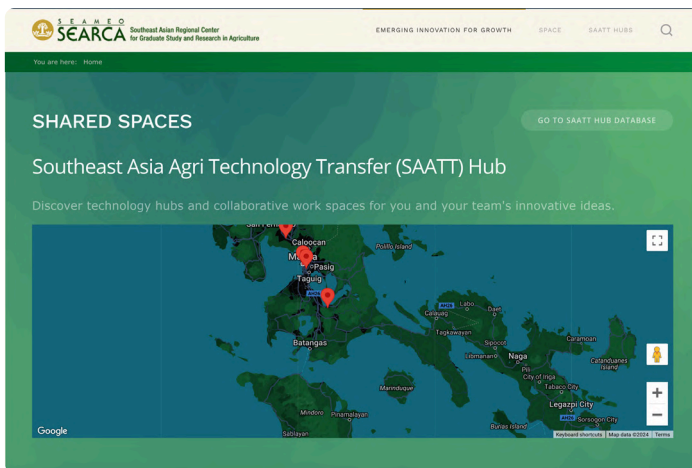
SEAMEO SEARCA Southeast Asian Regional Center for Graduate Study and Research in Agriculture

EMERGING INNOVATION FOR GROWTH SPACE SAATT HUBS

You are here: Home

SHARED SPACES

GO TO SAATT HUB DATABASE

Southeast Asia Agri Technology Transfer (SAATT) Hub

Discover technology hubs and collaborative work spaces for you and your team's innovative ideas.

San Fernando
Caloocan
Polillo Island
Manila
Pasig
Taguig
Calauag
Labo
Daet
Talgkawayan
Sipocot
Caramoan
Batangas
Unisan
Naga
Catanduanes Island
Pili
City of Iriga
Tabaco City
Marinduque
Legazpi City
Mindoro
Pinamalayan
Sorsogon City
Sablayan
Burias Island
Google
Keyboard shortcuts Map data ©2024 Terms